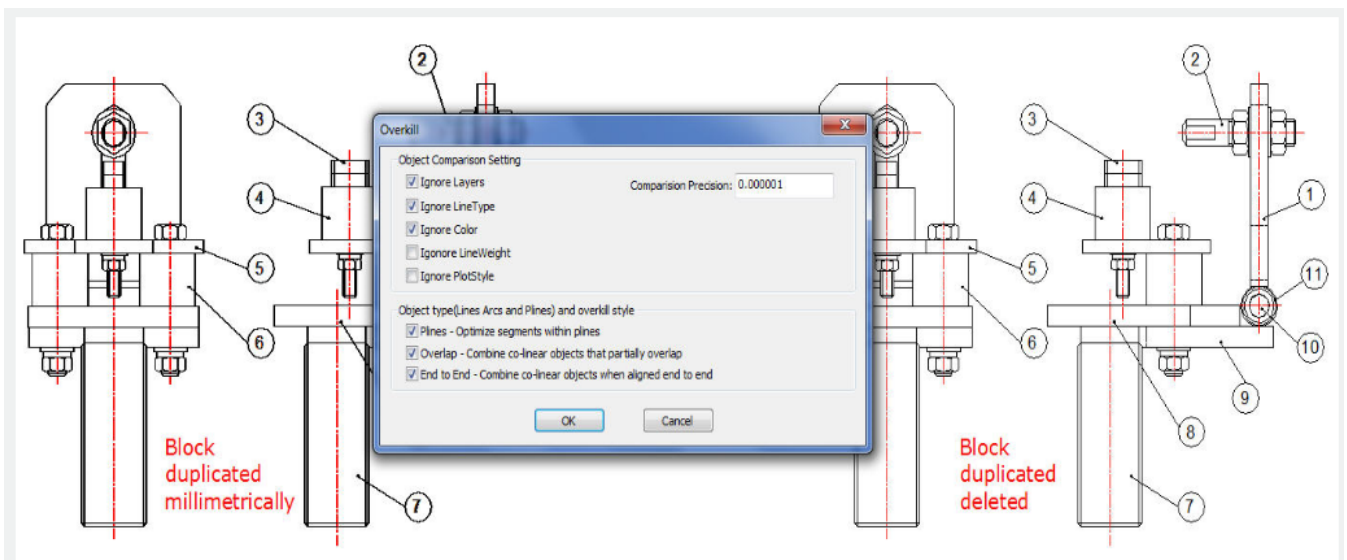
2

3

4

5

6

7

Block duplicated millimetrically

Overkill

Object Comparison Setting

Ignore Layers

Ignore LineType

Ignore Color

Ignore LineWeight

Ignore PlotStyle

Comparision Precision: 0.000001

Object type(Lines Arcs and Plines) and overkill style

Plines - Optimize segments within plines

Overlap - Combine co-linear objects that partially overlap

End to End - Combine co-linear objects when aligned end to end

OK

Cancel

2

3

4

1

5

11

6

10

9

8

7

Block duplicated deleted